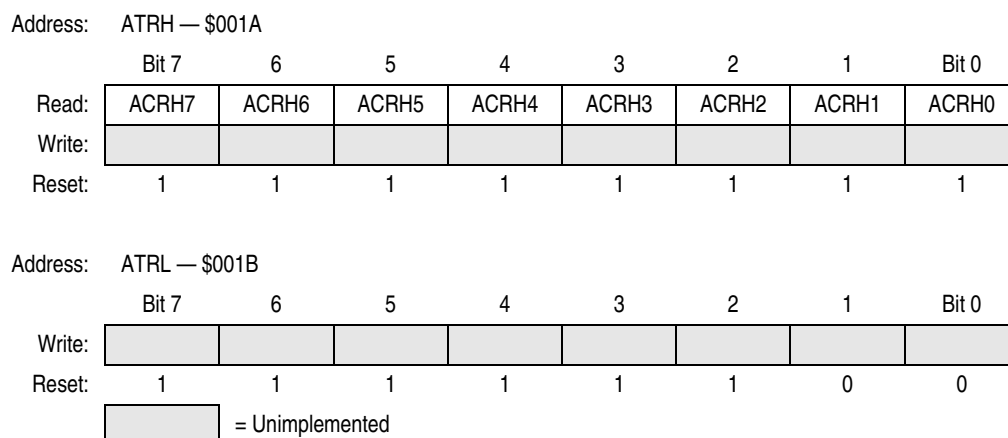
Address: ATRH — \$001A

| | Bit 7 | 6 | 5 | 4 | 3 | 2 | 1 | Bit 0 |
|---|---|---|---|---|---|---|---|---|
| Read: | ACRH7 | ACRH6 | ACRH5 | ACRH4 | ACRH3 | ACRH2 | ACRH1 | ACRH0 |
| Write: | | | | | | | | |
| Reset: | 1 | 1 | 1 | 1 | 1 | 1 | 1 | 1 |

Address: ATRL — \$001B

| | Bit 7 | 6 | 5 | 4 | 3 | 2 | 1 | Bit 0 |
|---|---|---|---|---|---|---|---|---|
| Write: | | | | | | | | |
| Reset: | 1 | 1 | 1 | 1 | 1 | 1 | 0 | 0 |

= Unimplemented